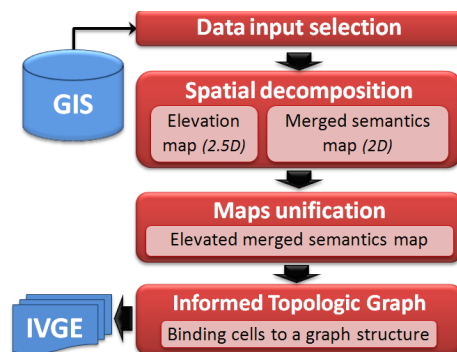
Data input selection

GIS

Spatial decomposition

Elevation map (2.5D)

Merged semantics map (2D)

Maps unification

Elevated merged semantics map

IVGE

Informed Topologic Graph

Binding cells to a graph structure